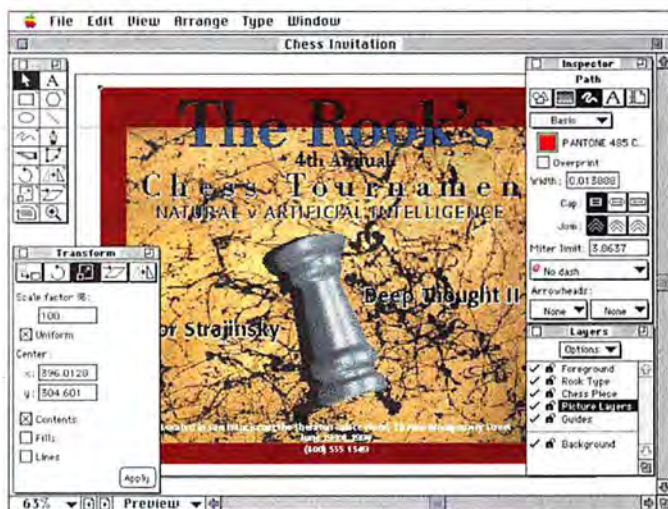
File Edit View Arrange Type Window

Chess Invitation

The Rook's
4th Annual
Chess Tournament
NATURAL v ARTIFICIAL INTELLIGENCE

Deep Thought II

or Strajinsky

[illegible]
(400) 555 1540

Transform
Scale factor %:
100
☒ Uniform
Center:
x: 396.0120
y: 304.601
☒ Contents
☐ Fills
☐ Lines
Apply

Inspector
Path
Basic
PANTONE 485 C...
☐ Overprint
Width: 0.013888
Cap:
Join:
Miter limit: 3.8637
No dash
Arrowheads:
None None

Layers
Options
Foreground
Rook Type
Chess Piece
Picture Layers
Guides
Background

63% Preview